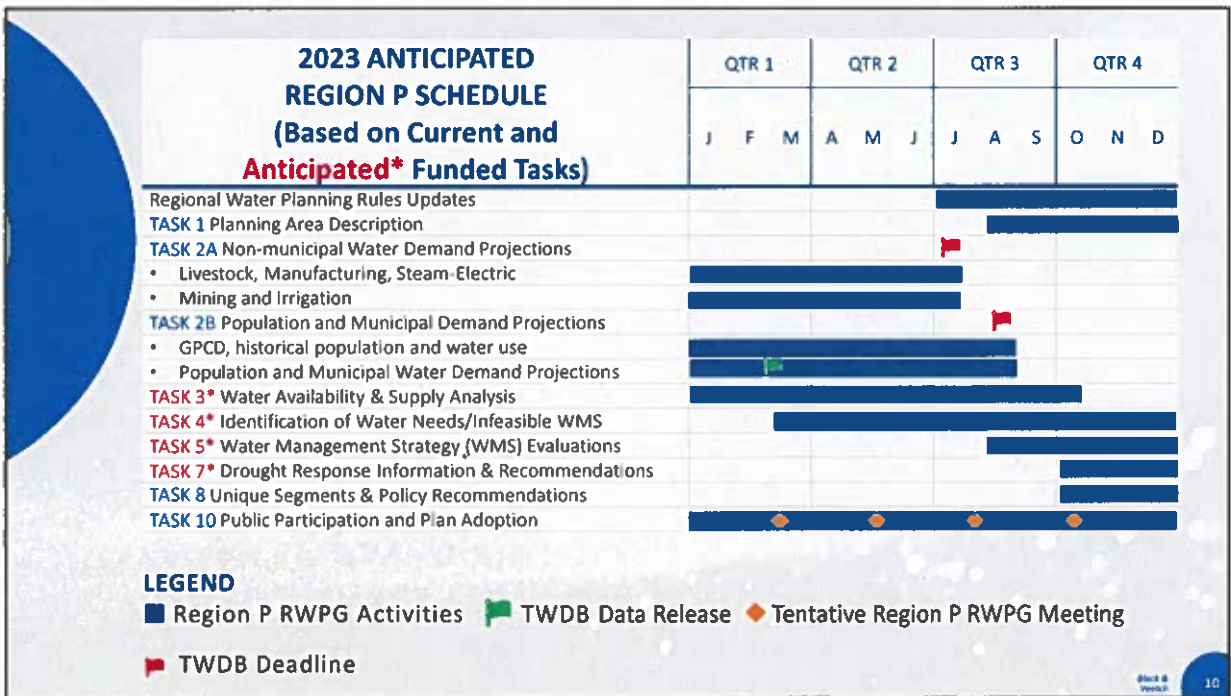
2023 ANTICIPATED REGION P SCHEDULE (Based on Current and Anticipated* Funded Tasks)

| | QTR 1 | | | QTR 2 | | | QTR 3 | | | QTR 4 | | |
|---|---|---|---|---|---|---|---|---|---|---|---|---|
| | J | F | M | A | M | J | J | A | S | O | N | D |
| Regional Water Planning Rules Updates | | | | | | | | | | | | |
| TASK 1 Planning Area Description | | | | | | | | | | | | |
| TASK 2A Non-municipal Water Demand Projections | | | | | | | | | | | | |
| • Livestock, Manufacturing, Steam-Electric | | | | | | | | | | | | |
| • Mining and Irrigation | | | | | | | | | | | | |
| TASK 2B Population and Municipal Demand Projections | | | | | | | | | | | | |
| • GPCD, historical population and water use | | | | | | | | | | | | |
| • Population and Municipal Water Demand Projections | | | | | | | | | | | | |
| TASK 3* Water Availability & Supply Analysis | | | | | | | | | | | | |
| TASK 4* Identification of Water Needs/Infeasible WMS | | | | | | | | | | | | |
| TASK 5* Water Management Strategy (WMS) Evaluations | | | | | | | | | | | | |
| TASK 7* Drought Response Information & Recommendations | | | | | | | | | | | | |
| TASK 8 Unique Segments & Policy Recommendations | | | | | | | | | | | | |
| TASK 10 Public Participation and Plan Adoption | | | | | | | | | | | | |

LEGEND
Region P RWPG Activities TWDB Data Release Tentative Region P RWPG Meeting
TWDB Deadline

Black & Veatch
10